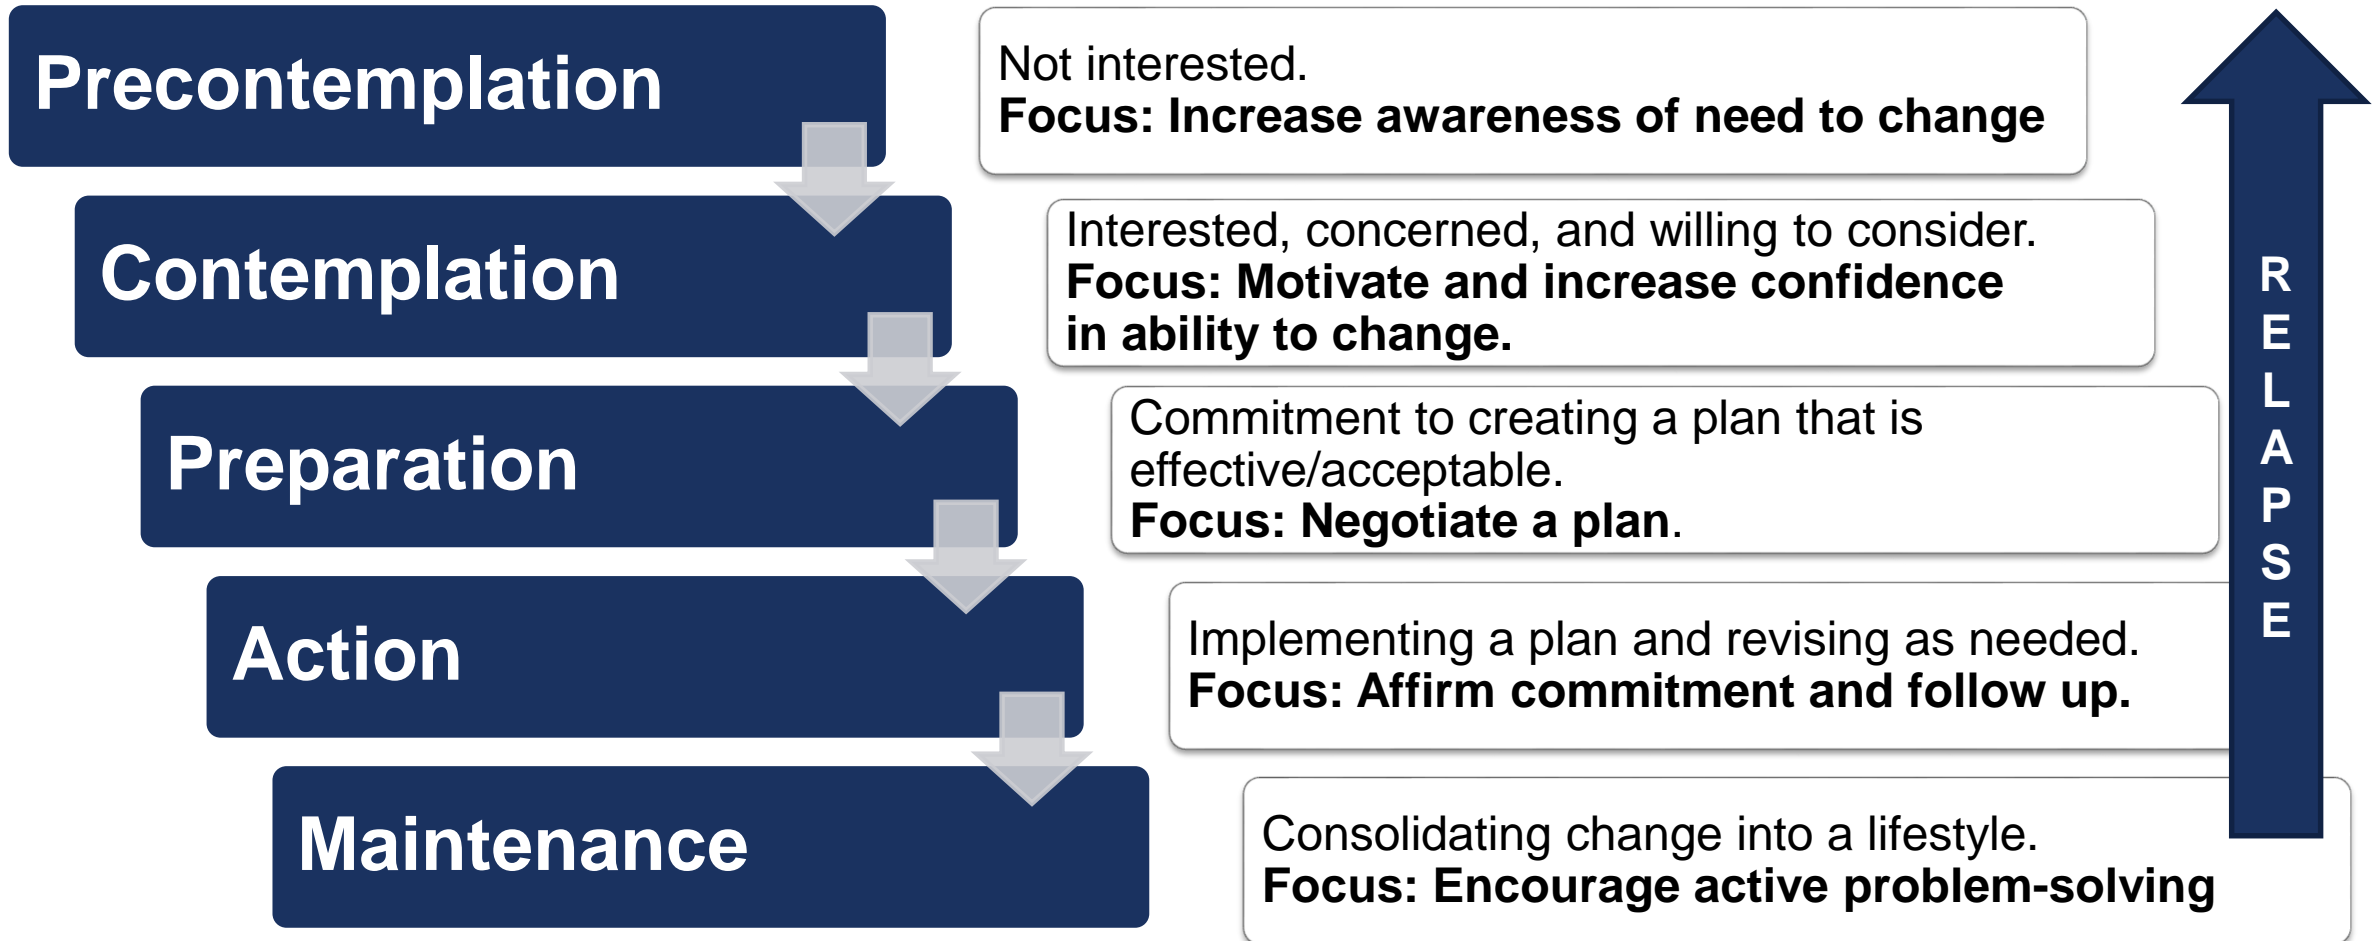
Precontemplation

Not interested.
**Focus: Increase awareness of need to change**

Contemplation

Interested, concerned, and willing to consider.
**Focus: Motivate and increase confidence in ability to change.**

Preparation

Commitment to creating a plan that is effective/acceptable.
**Focus: Negotiate a plan**.

Action

Implementing a plan and revising as needed.
**Focus: Affirm commitment and follow up.**

Maintenance

Consolidating change into a lifestyle.
**Focus: Encourage active problem-solving**

RELAPSE